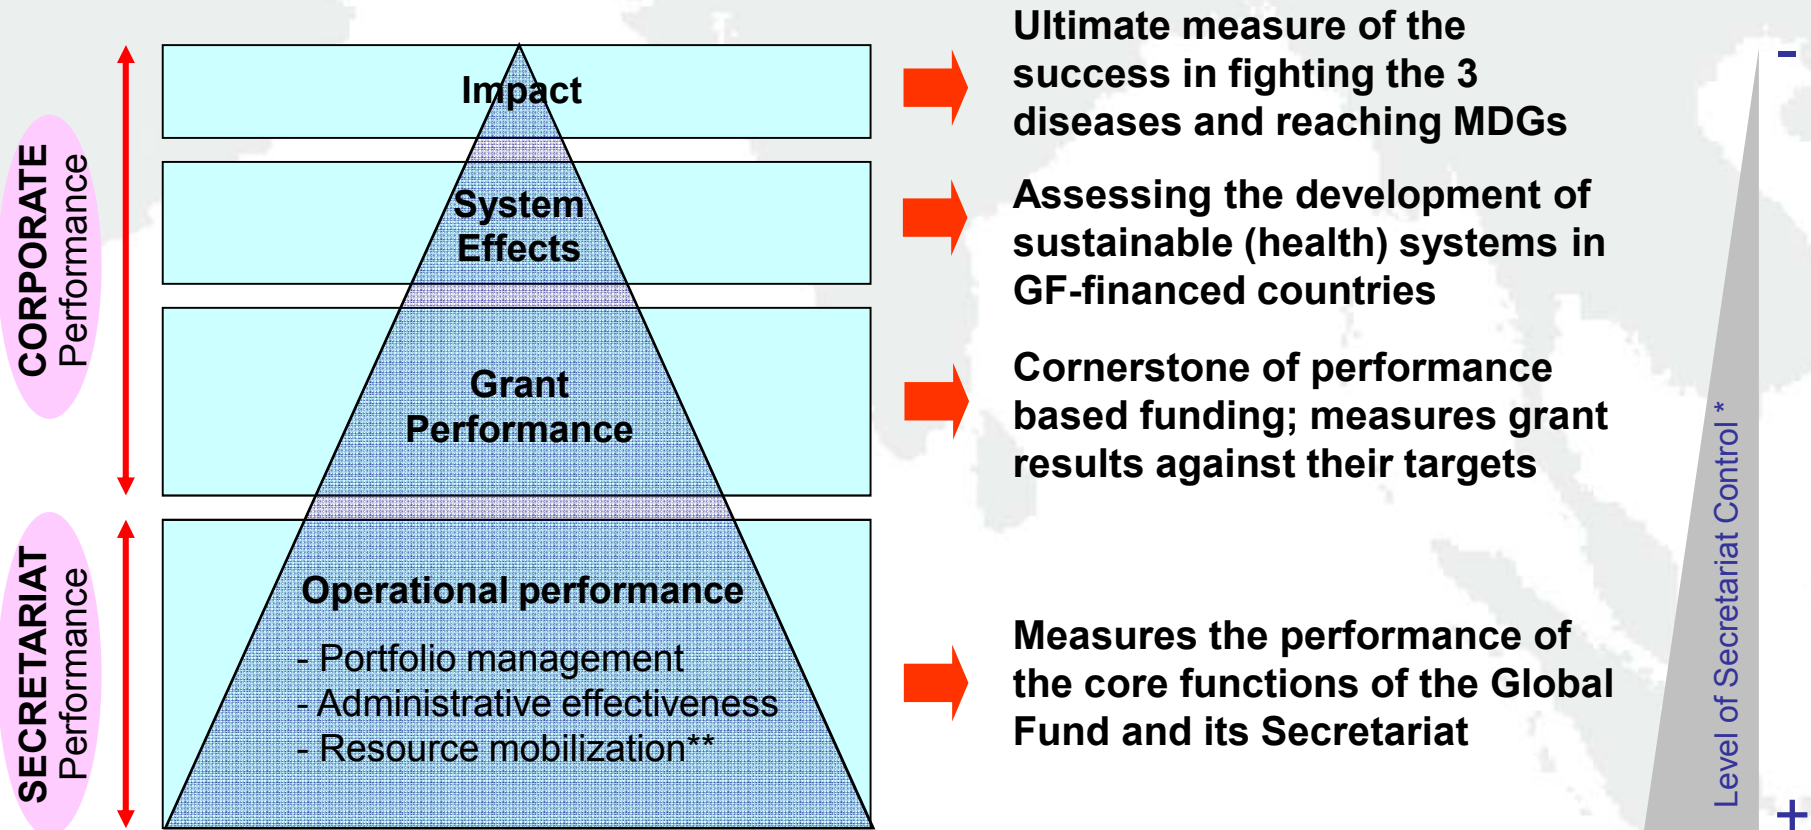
CORPORATE
Performance

SECRETARIAT
Performance

Impact

System Effects

Grant Performance

Operational performance

- Portfolio management
- Administrative effectiveness
- Resource mobilization**

Ultimate measure of the success in fighting the 3 diseases and reaching MDGs

Assessing the development of sustainable (health) systems in GF-financed countries

Cornerstone of performance based funding; measures grant results against their targets

Measures the performance of the core functions of the Global Fund and its Secretariat

-

Level of Secretariat Control *

+